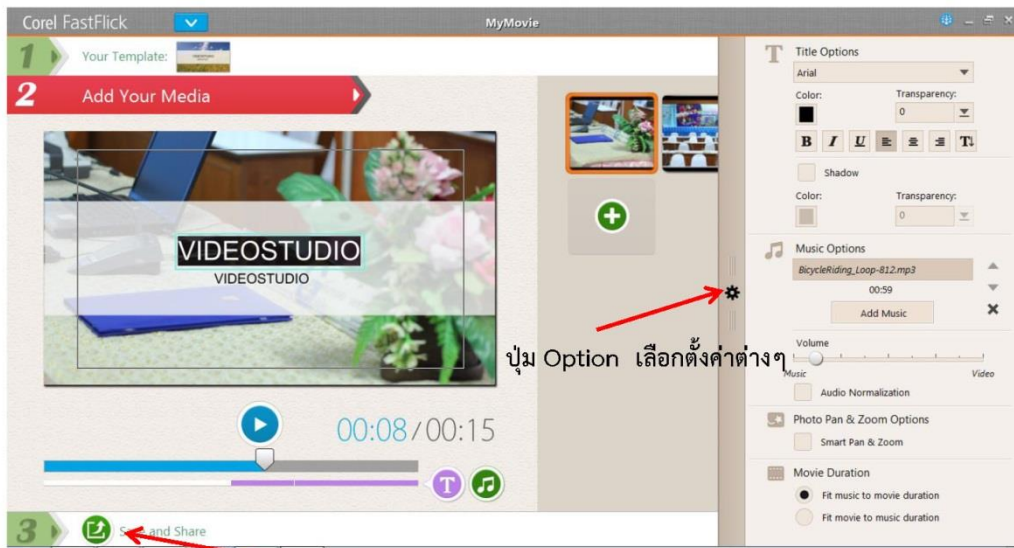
Corel FastFlick

MyMovie

1 Your Template:

2 Add Your Media

VIDEOSTUDIO
VIDEOSTUDIO

00:08/00:15

3 S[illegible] and Share

Title Options
Arial
Color:
Transparency:
0
B I U

Shadow
Color:
Transparency:
0

Music Options
BicycleRiding_Loop-812.mp3
00:59
Add Music

Volume
Music
Video

Audio Normalization

Photo Pan & Zoom Options
Smart Pan & Zoom

Movie Duration
Fit music to movie duration
Fit movie to music duration

ปุ่ม Option เลือกตั้งค่าต่างๆ